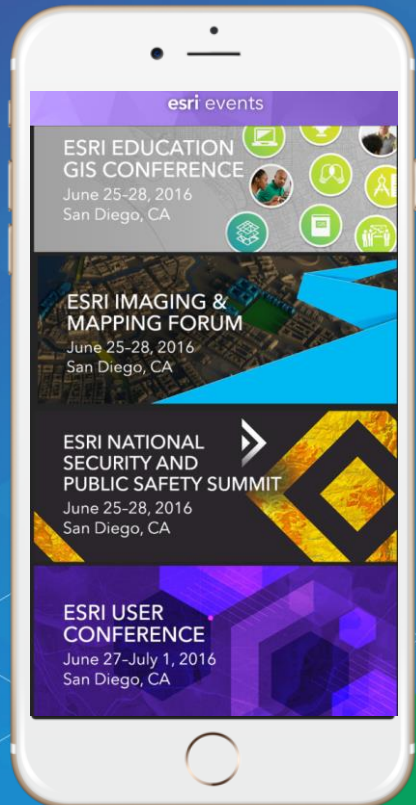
esri events

ESRI EDUCATION GIS CONFERENCE
June 25-28, 2016
San Diego, CA

ESRI IMAGING & MAPPING FORUM
June 25-28, 2016
San Diego, CA

ESRI NATIONAL SECURITY AND PUBLIC SAFETY SUMMIT
June 25-28, 2016
San Diego, CA

ESRI USER CONFERENCE
June 27-July 1, 2016
San Diego, CA